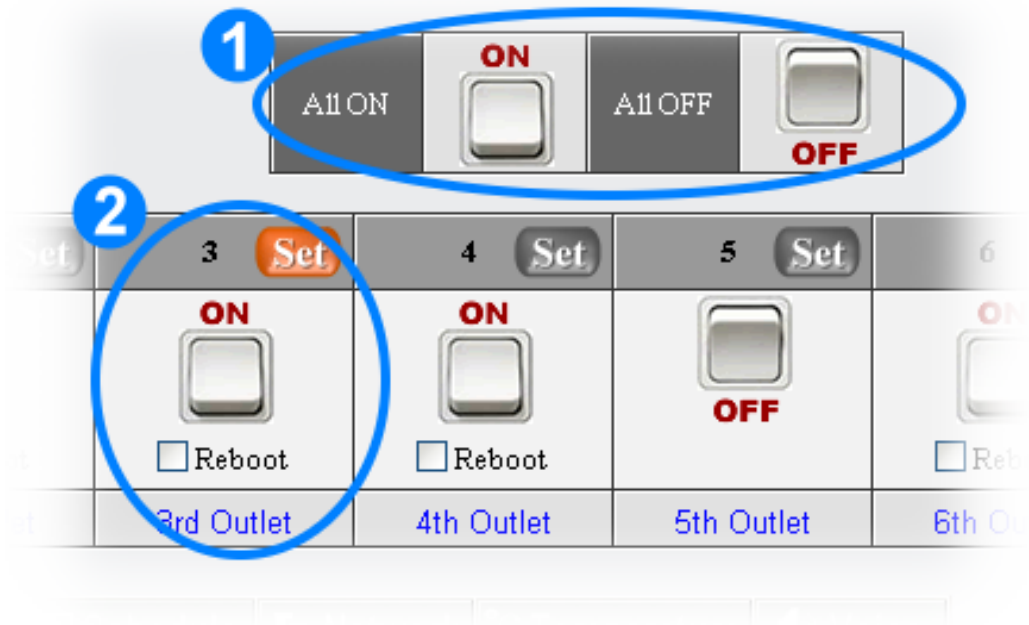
1

| All ON | ON | All OFF | OFF |
|---|---|---|---|

2

| Set | 3 Set | 4 Set | 5 Set | 6 |
|---|---|---|---|---|
| | ON | ON | | ON |
| | Reboot | Reboot | OFF | Reb |
| let | 3rd Outlet | 4th Outlet | 5th Outlet | 6th O |